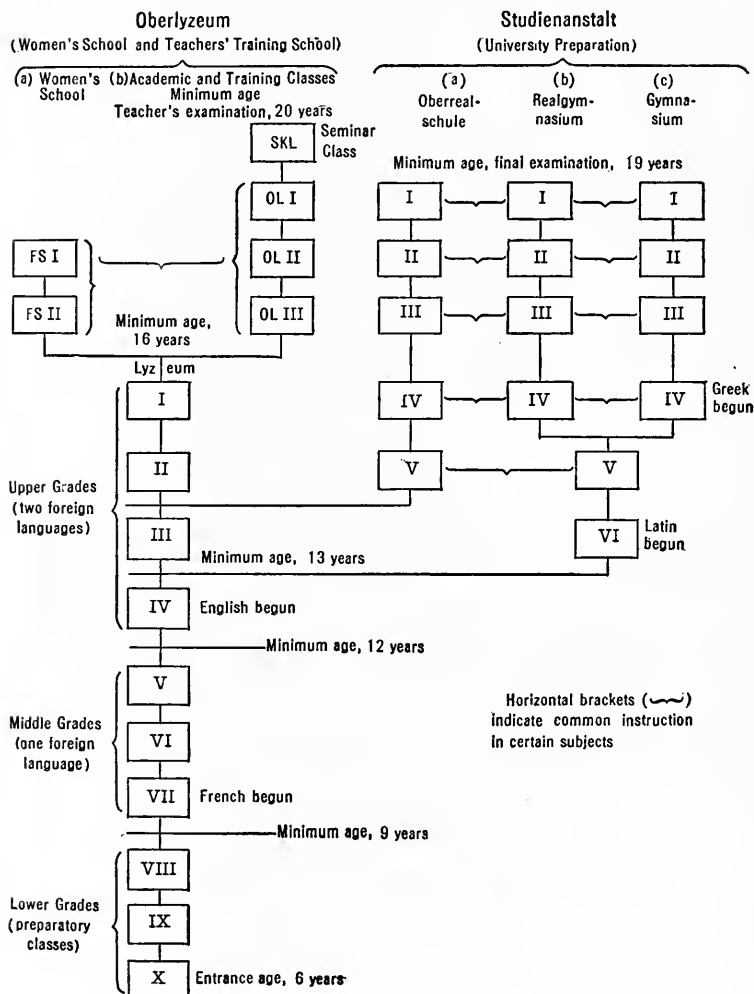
Oberlyzeum
(Women's School and Teachers' Training School)

(a) Women's School (b) Academic and Training Classes
Minimum age
Teacher's examination, 20 years

Studienanstalt
(University Preparation)

(a) Oberrealschule (b) Realgymnasium (c) Gymnasium

SKL Seminar Class

Minimum age, final examination, 19 years

OL I

I I I

FS I

OL II

II II II

FS II

OL III

III III III

Minimum age, 16 years

Lyz eum

I

IV IV IV Greek begun

II

V V

Upper Grades (two foreign languages)

III

VI Latin begun

Minimum age, 13 years

IV English begun

Minimum age, 12 years

V

Horizontal brackets (⏜) indicate common instruction in certain subjects

Middle Grades (one foreign language)

VI

VII French begun

Minimum age, 9 years

VIII

Lower Grades (preparatory classes)

IX

X Entrance age, 6 years